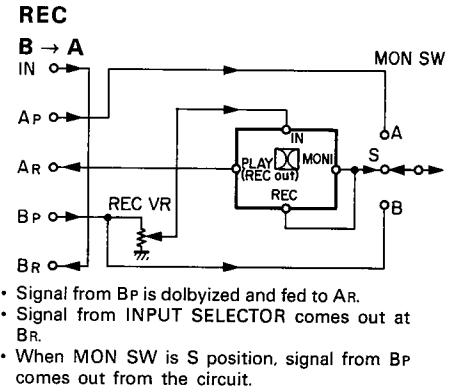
REC

B → A

IN

AP

AR

BP

BR

MON SW

REC VR

IN

PLAY (REC out)

MONI

REC

A

S

B

• Signal from BP is dolbyized and fed to AR.
• Signal from INPUT SELECTOR comes out at BR.
• When MON SW is S position, signal from BP comes out from the circuit.